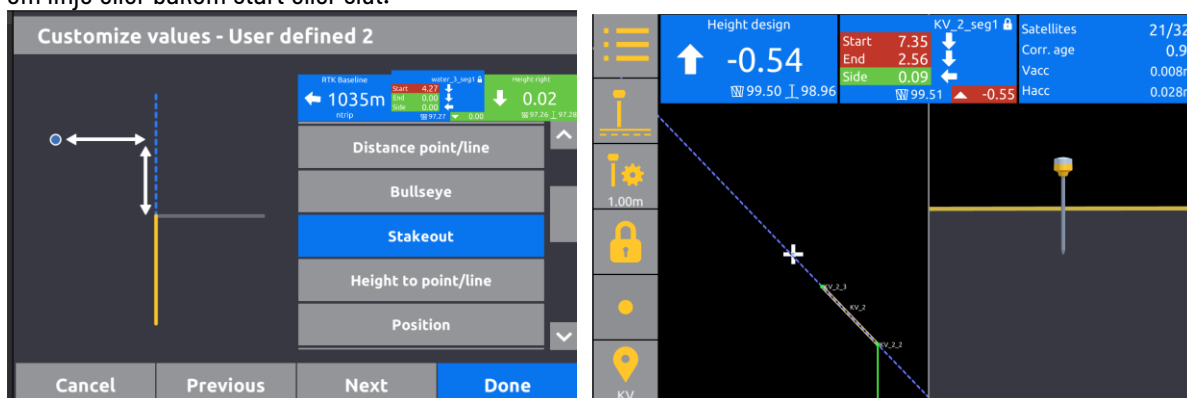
om linje eller bakom start eller slut.

Customize values - User defined 2

RTK Baseline
1035m
ntrip

water_3_seg1
Start 4.27
End 0.00
Side 0.00
97.27 0.00

Height right
0.02
97.26 97.28

Distance point/line

Bullseye

Stakeout

Height to point/line

Position

Cancel

Previous

Next

Done

Height design
-0.54
99.50 98.96

KV_2_seg1
Start 7.35
End 2.56
Side 0.09
99.51 -0.55

Satellites 21/32
Corr. age 0.9
Vacc 0.008m
Hacc 0.028m

1.00m

KV

KV_2_3
KV_2
KV_2_2